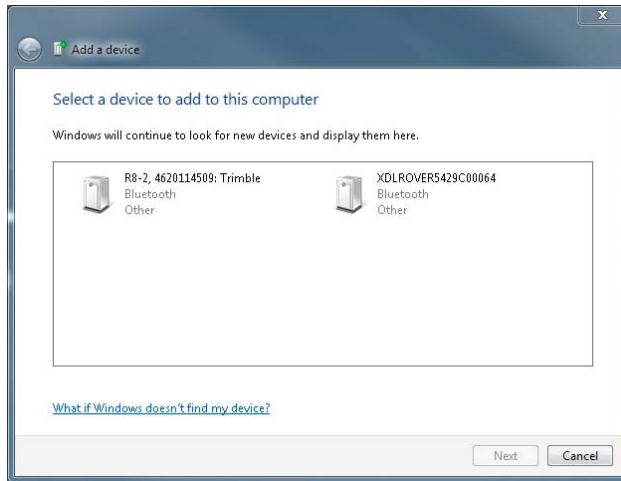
Add a device

Select a device to add to this computer

Windows will continue to look for new devices and display them here.

R8-2, 4620114509: Trimble
Bluetooth
Other

XDLROVER5429C00064
Bluetooth
Other

What if Windows doesn't find my device?

Next
Cancel